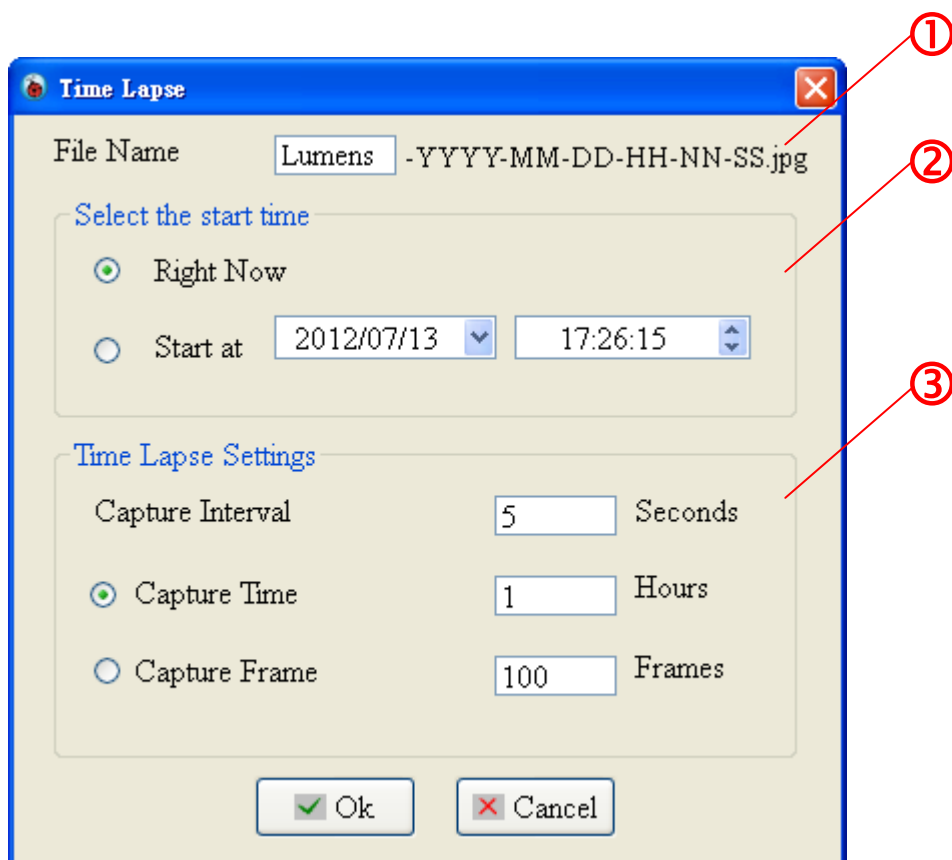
Time Lapse

①

File Name Lumens -YYYY-MM-DD-HH-NN-SS.jpg

②

Select the start time

Right Now

Start at 2012/07/13 17:26:15

③

Time Lapse Settings

Capture Interval 5 Seconds

Capture Time 1 Hours

Capture Frame 100 Frames

Ok Cancel